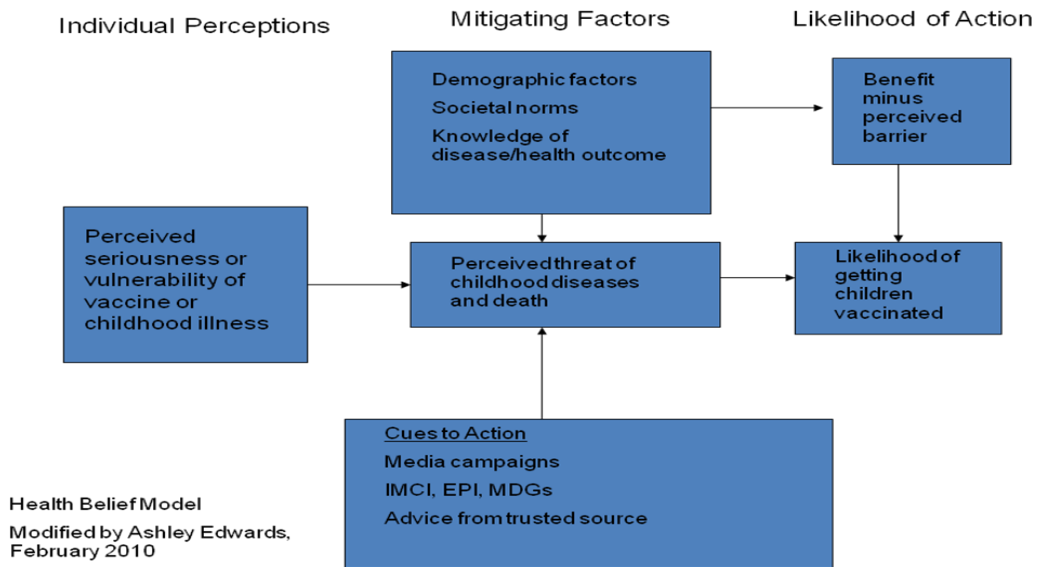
Individual Perceptions

Mitigating Factors

Likelihood of Action

Demographic factors

Societal norms

Knowledge of disease/health outcome

Benefit minus perceived barrier

Perceived seriousness or vulnerability of vaccine or childhood illness

Perceived threat of childhood diseases and death

Likelihood of getting children vaccinated

Cues to Action

Media campaigns

IMCI, EPI, MDGs

Advice from trusted source

Health Belief Model

Modified by Ashley Edwards, February 2010